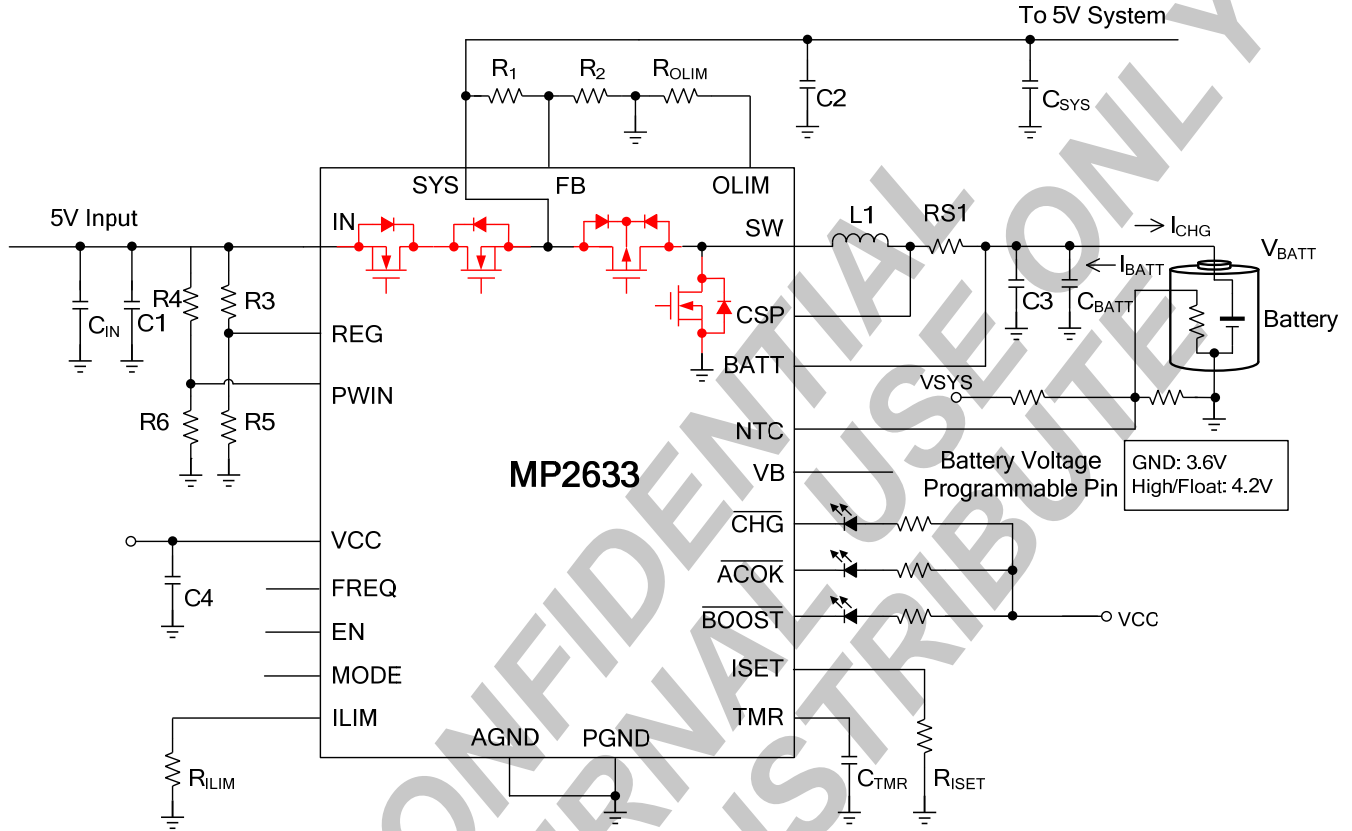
To 5V System

$R_1$ $R_2$ $R_{OLIM}$

C2

$C_{SYS}$

SYS FB OLIM

5V Input

IN SW

L1 RS1

$\rightarrow I_{CHG}$

$V_{BATT}$

$\leftarrow I_{BATT}$

R4 R3

$C_{IN}$ C1

REG

CSP

C3 $C_{BATT}$

Battery

BATT

PWIN

VSYS

R6 R5

NTC

MP2633

VB

Battery Voltage Programmable Pin

GND: 3.6V
High/Float: 4.2V

$\overline{CHG}$

VCC

$\overline{ACOK}$

C4

FREQ

$\overline{BOOST}$

VCC

EN

MODE

ISET

ILIM

TMR

AGND PGND

$R_{ILIM}$

$C_{TMR}$

$R_{ISET}$

CONFIDENTIAL
INTERNAL USE ONLY
DO NOT DISTRIBUTE